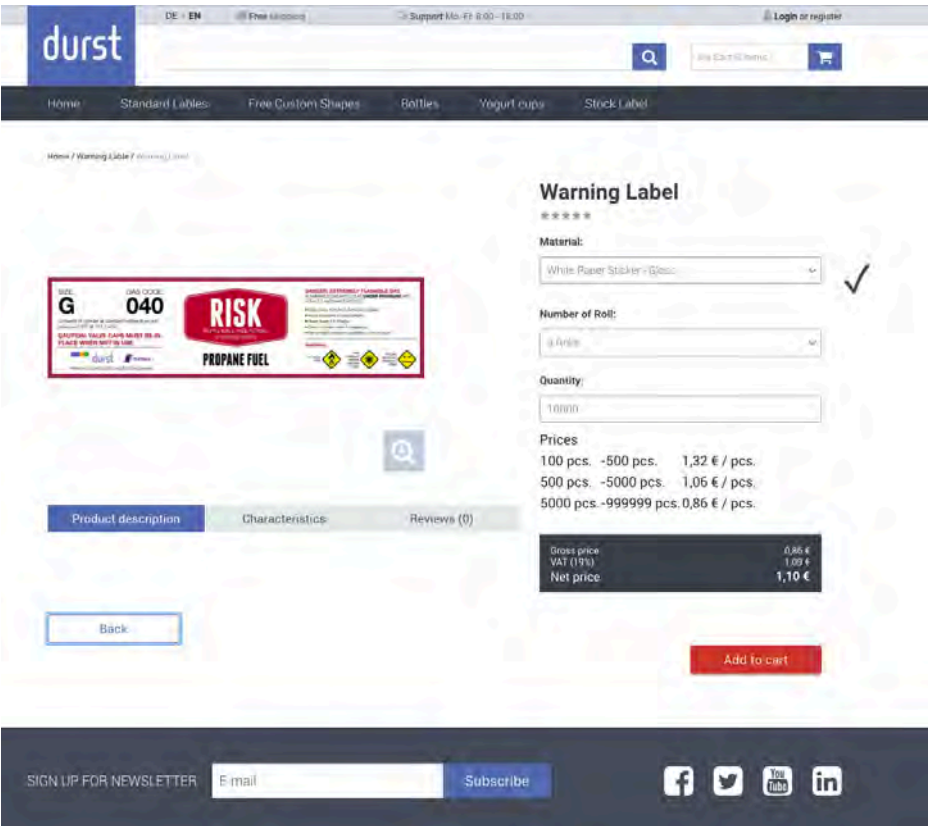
DE · EN Free shipping Support Mo.-Fr. 8:00 - 18:00 Login or register

durst

My Cart (0 items)

Home Standard Lables Free Custom Shapes Bottles Yogurt cups Stock Label

Home / Warning Lable / Warning Label

SIZE: G GAS CODE: 040

CAUTION: VALVE CAPS MUST BE IN PLACE WHEN NOT IN USE

durst

RISK

PROPANE FUEL

DANGER: EXTREMELY FLAMMABLE GAS

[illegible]

Product description Characteristics Reviews (0)

Back

Warning Label

Material:

White Paper Sticker - Gloss

Number of Roll:

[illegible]

Quantity:

10000

Prices
100 pcs. -500 pcs. 1,32 € / pcs.
500 pcs. -5000 pcs. 1,06 € / pcs.
5000 pcs.-999999 pcs. 0,86 € / pcs.

Gross price 0,86 €
VAT (19%) 1,09 €
Net price 1,10 €

Add to cart

SIGN UP FOR NEWSLETTER E-mail Subscribe

You Tube